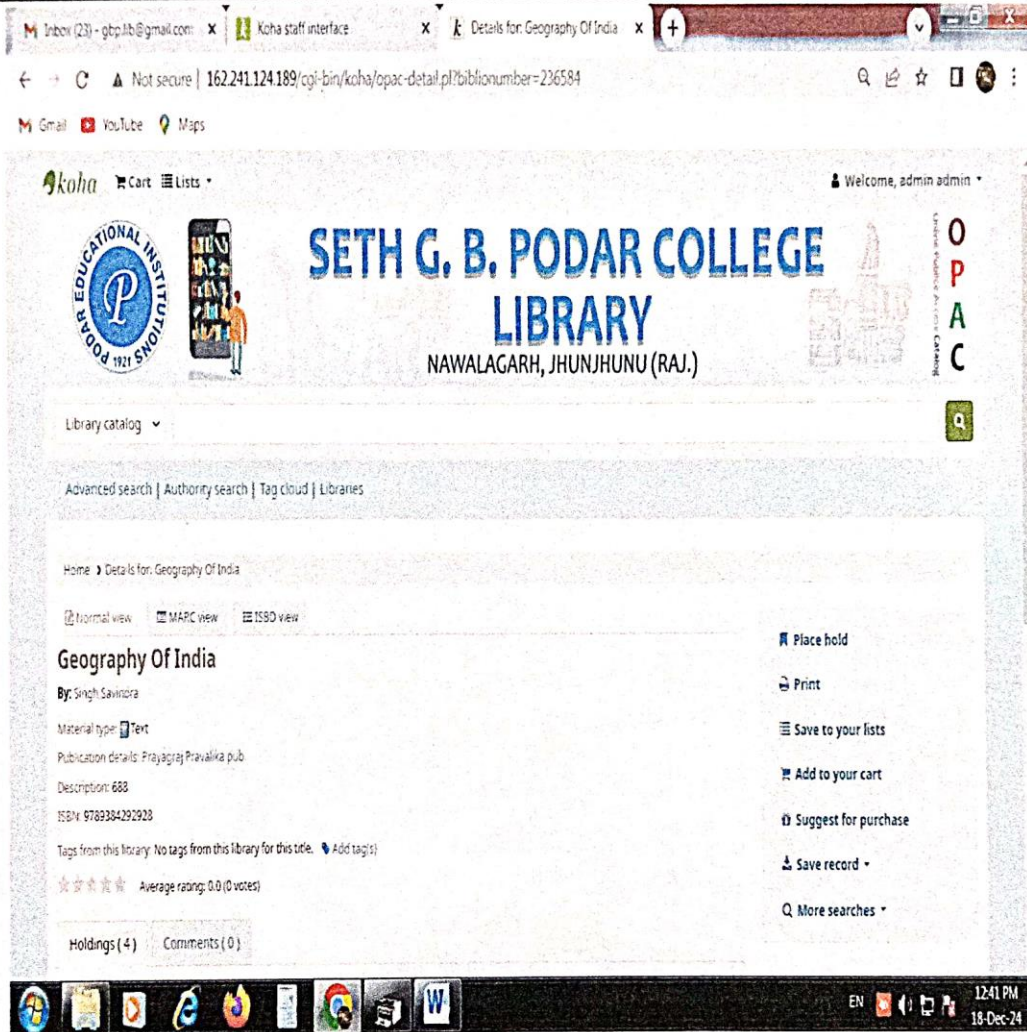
M Inbox (23) - gbp.lib@gmail.com ✕ | Koha staff interface ✕ | Details for: Geography Of India ✕ +

← → C ▲ Not secure | 162.241.124.189/cgi-bin/koha/opac-detail.pl?biblionumber=236584

M Gmail YouTube Maps

koha Cart Lists ▾

Welcome, admin admin ▾

PODAR EDUCATIONAL INSTITUTIONS 1921

SETH G. B. PODAR COLLEGE LIBRARY

NAWALAGARH, JHUNJHUNU (RAJ.)

O P A C

Online Public Access Catalog

Library catalog ▾

Advanced search | Authority search | Tag cloud | Libraries

Home › Details for: Geography Of India

Normal view MARC view ISBD view

Geography Of India

By: Singh Savindra

Material type: Text

Publication details: Prayagraj Pravalika pub

Description: 688

ISBN: 9789384292928

Tags from this library: No tags from this library for this title. Add tag(s)

Average rating: 0.0 (0 votes)

Holdings ( 4 ) Comments ( 0 )

Place hold

Print

Save to your lists

Add to your cart

Suggest for purchase

Save record ▾

More searches ▾

EN 12:41 PM 18-Dec-24